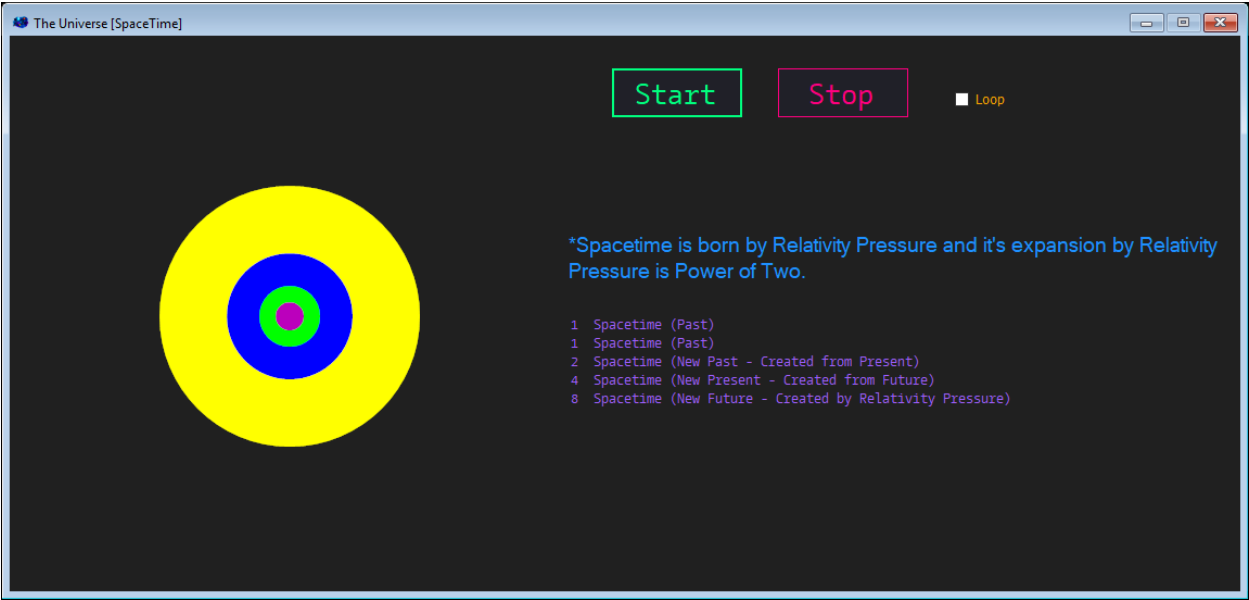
The Universe [SpaceTime]

Start

Stop

Loop

*Spacetime is born by Relativity Pressure and it's expansion by Relativity Pressure is Power of Two.

1 Spacetime (Past)
1 Spacetime (Past)
2 Spacetime (New Past - Created from Present)
4 Spacetime (New Present - Created from Future)
8 Spacetime (New Future - Created by Relativity Pressure)